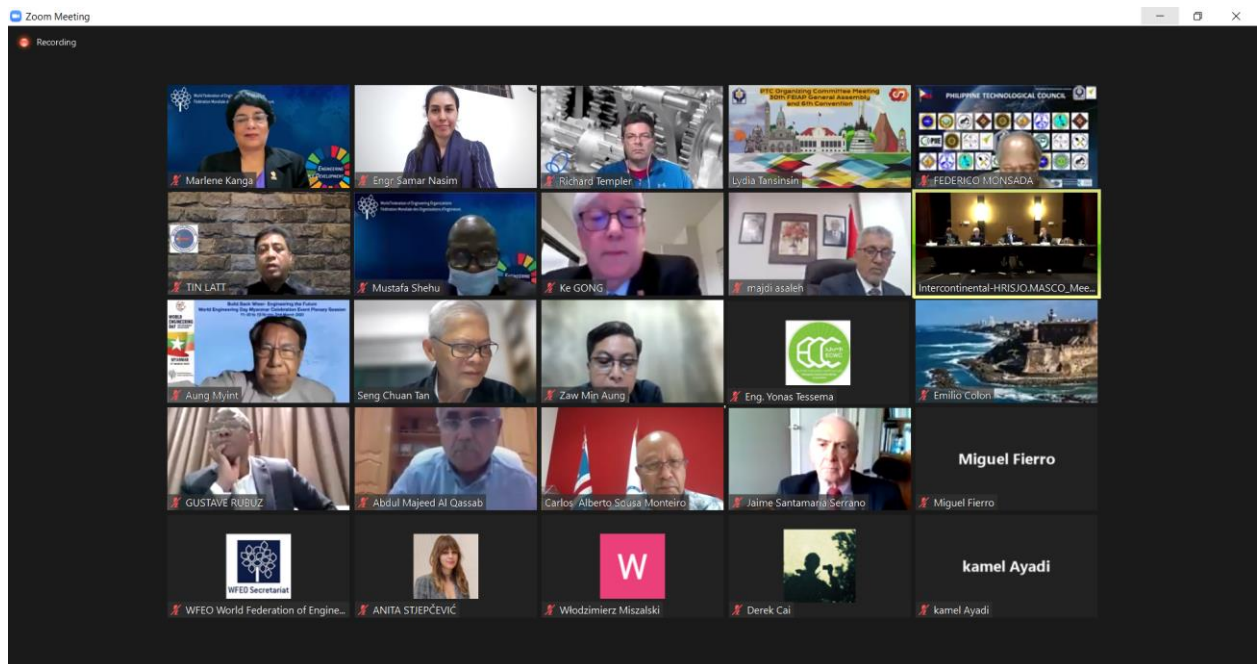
Zoom Meeting

Recording

World Federation of Engineering Organizations
Fédération Mondiale des Organisations d'Ingénieurs

Marlene Kanga

Engr. Samar Nasim

Richard Templer

PTC Organizing Committee Meeting
50th FEIAP General Assembly
and 6th Convention

Lydia Tansinsin

PHILIPPINE TECHNOLOGICAL COUNCIL

FEDERICO MONSADA

TIN LATT

World Federation of Engineering Organizations
Fédération Mondiale des Organisations d'Ingénieurs

Mustafa Shehu

Ke GONG

majdi asaleh

Intercontinental-HRISJO.MASCO_Mee...

Build Back Wiser: Engineering the Future
World Engineering Day Myanmar Celebration Event Plenary Session

WORLD ENGINEERING DAY

MYANMAR

Aung Myint

Seng Chuan Tan

Zaw Min Aung

Eng. Yonas Tessema

Emilio Colon

GUSTAVE RUBUZ

Abdul Majeed Al Qassab

Carlos Alberto Sousa Monteiro

Jaime Santamaria Serrano

Miguel Fierro

Miguel Fierro

WFEO Secretariat

WFEO World Federation of Engine...

ANITA STJEPČEVIĆ

W

Włodzimierz Miszalski

Derek Cai

kamel Ayadi

kamel Ayadi